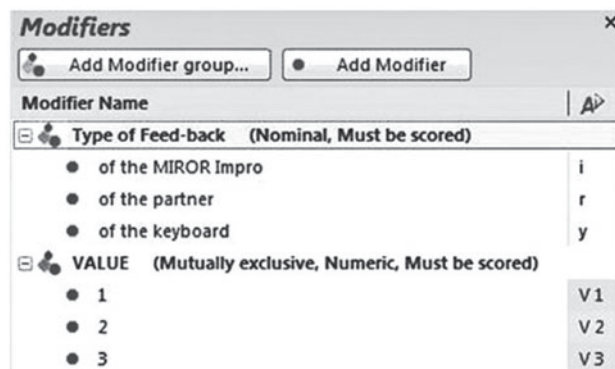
Modifiers
×
Add Modifier group...
Add Modifier

| Modifier Name | |
|---|---|
| Type of Feed-back (Nominal, Must be scored) | |
| of the MIROR Impro | i |
| of the partner | r |
| of the keyboard | y |
| VALUE (Mutually exclusive, Numeric, Must be scored) | |
| 1 | V1 |
| 2 | V2 |
| 3 | V3 |